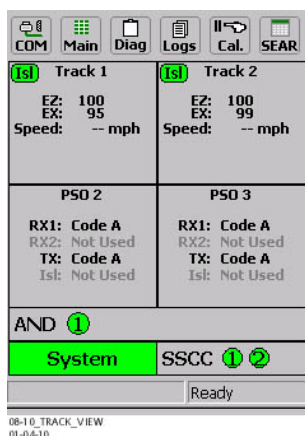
COM Main Diag Logs Cal. SEAR

Isl Track 1
EZ: 100
EX: 95
Speed: -- mph

Isl Track 2
EZ: 100
EX: 99
Speed: -- mph

PSO 2
RX1: Code A
RX2: Not Used
TX: Code A
Isl: Not Used

PSO 3
RX1: Code A
RX2: Not Used
TX: Code A
Isl: Not Used

AND ①

System

SSCC ① ②

Ready

08-10_TRACK_VIEW
01-04-10